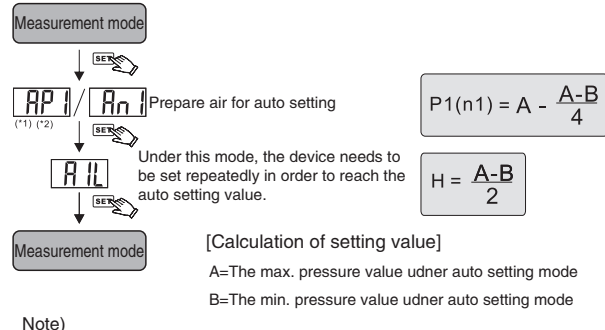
Measurement mode

SET

AP1 / An1 Prepare air for auto setting

(*1) (*2)

SET

A1L

Under this mode, the device needs to be set repeatedly in order to reach the auto setting value.

SET

Measurement mode

$P1(n1) = A - \frac{A-B}{4}$

$H = \frac{A-B}{2}$

[Calculation of setting value]

A=The max. pressure value udner auto setting mode

B=The min. pressure value udner auto setting mode

Note)